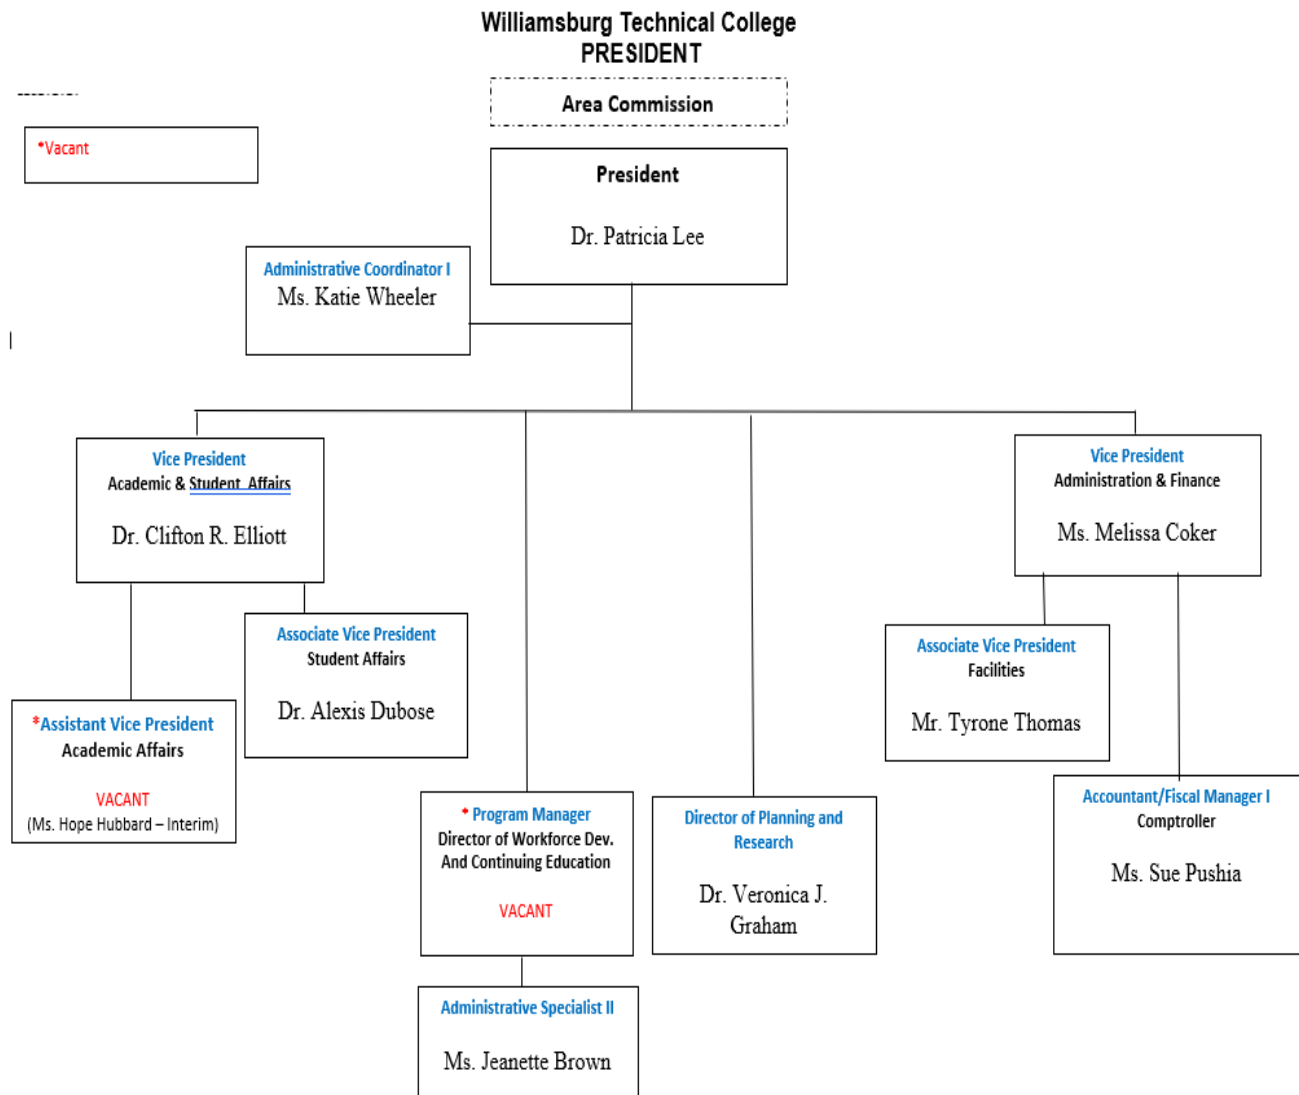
Williamsburg Technical College
PRESIDENT

Area Commission

*Vacant

President

Dr. Patricia Lee

Administrative Coordinator I
Ms. Katie Wheeler

Vice President
Academic & Student Affairs

Dr. Clifton R. Elliott

Vice President
Administration & Finance

Ms. Melissa Coker

Associate Vice President
Student Affairs

Dr. Alexis Dubose

Associate Vice President
Facilities

Mr. Tyrone Thomas

*Assistant Vice President
Academic Affairs

VACANT
(Ms. Hope Hubbard – Interim)

* Program Manager
Director of Workforce Dev. And Continuing Education

VACANT

Director of Planning and Research

Dr. Veronica J. Graham

Accountant/Fiscal Manager I
Comptroller

Ms. Sue Pushia

Administrative Specialist II

Ms. Jeanette Brown